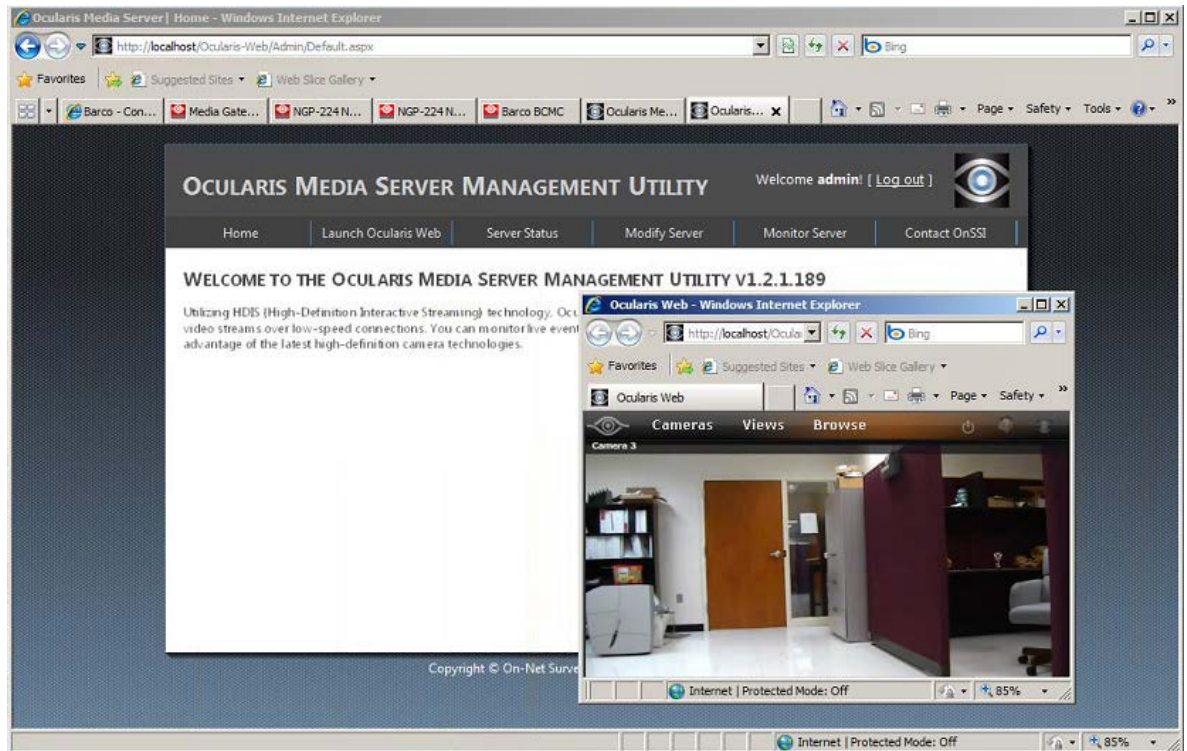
Ocularis Media Server | Home - Windows Internet Explorer

http://localhost/Ocularis-Web/Admin/Default.aspx

Bing

Favorites | Suggested Sites ▾ | Web Slice Gallery ▾

Barco - Con... | Media Gate... | NGP-224 N... | NGP-224 N... | Barco BCMC | Ocularis Me... | Ocularis... ✕

Page ▾ Safety ▾ Tools ▾

OCULARIS MEDIA SERVER MANAGEMENT UTILITY

Welcome **admin**! [ Log out ]

Home | Launch Ocularis Web | Server Status | Modify Server | Monitor Server | Contact OnSSI

WELCOME TO THE OCULARIS MEDIA SERVER MANAGEMENT UTILITY V1.2.1.189

Utilizing HDIS (High-Definition Interactive Streaming) technology, Ocu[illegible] video streams over low-speed connections. You can monitor live event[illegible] advantage of the latest high-definition camera technologies.

Copyright © On-Net Surve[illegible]

Ocularis Web - Windows Internet Explorer

http://localhost/Ocula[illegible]

Bing

Favorites | Suggested Sites ▾ | Web Slice Gallery ▾

Ocularis Web

Page ▾ Safety ▾

Cameras Views Browse

Camera 3

Internet | Protected Mode: Off

85%

Internet | Protected Mode: Off

85%